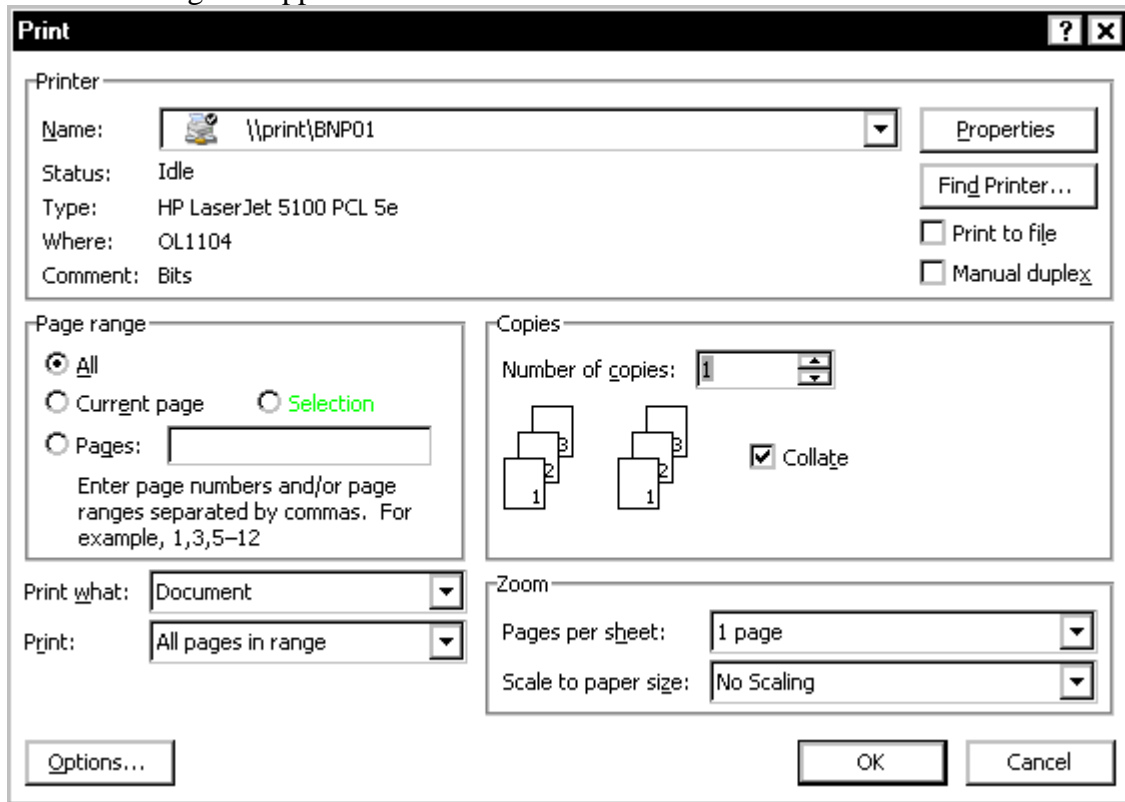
Print ? X

Printer
Name: \\print\BNP01
Status: Idle
Type: HP LaserJet 5100 PCL 5e
Where: OL1104
Comment: Bits
Properties
Find Printer...
Print to file
Manual duplex

Page range
All
Current page
Selection
Pages:
Enter page numbers and/or page ranges separated by commas. For example, 1,3,5–12

Copies
Number of copies: 1
3 2 1
3 2 1
Collate

Print what: Document
Print: All pages in range

Zoom
Pages per sheet: 1 page
Scale to paper size: No Scaling

Options...
OK
Cancel